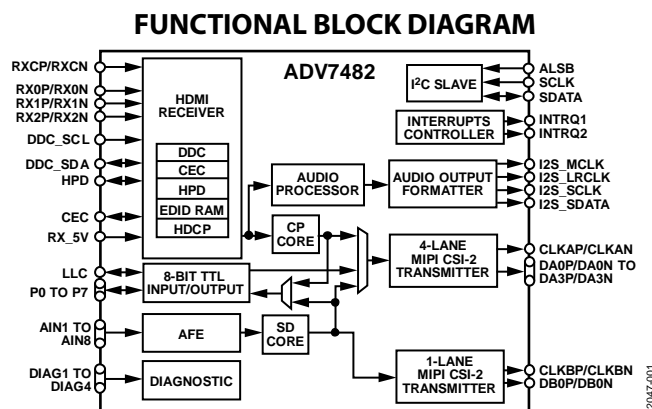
FUNCTIONAL BLOCK DIAGRAM

ADV7482

RXCP/RXCN
RX0P/RX0N
RX1P/RX1N
RX2P/RX2N
DDC_SCL
DDC_SDA
HPD
CEC
RX_5V
LLC
P0 TO P7
AIN1 TO AIN8
DIAG1 TO DIAG4

HDMI RECEIVER
DDC
CEC
HPD
EDID RAM
HDCP

AUDIO PROCESSOR
CP CORE
8-BIT TTL INPUT/OUTPUT
AFE
SD CORE
DIAGNOSTIC

$I^2C$ SLAVE
INTERRUPTS CONTROLLER
AUDIO OUTPUT FORMATTER
4-LANE MIPI CSI-2 TRANSMITTER
1-LANE MIPI CSI-2 TRANSMITTER

ALSB
SCLK
SDATA
INTRQ1
INTRQ2
I2S_MCLK
I2S_LRCLK
I2S_SCLK
I2S_SDATA
CLKAP/CLKAN
DA0P/DA0N TO DA3P/DA3N
CLKBP/CLKBN
DB0P/DB0N

2047-001